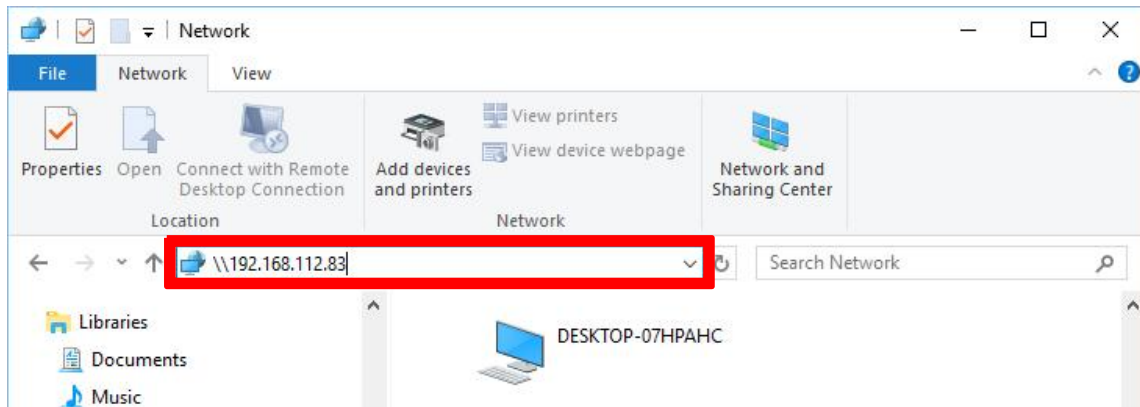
Network

File Network View

Properties Open Connect with Remote Desktop Connection
Location

Add devices and printers
View printers
View device webpage
Network

Network and Sharing Center

\\192.168.112.83

Search Network

Libraries
Documents
Music

DESKTOP-07HPAHC